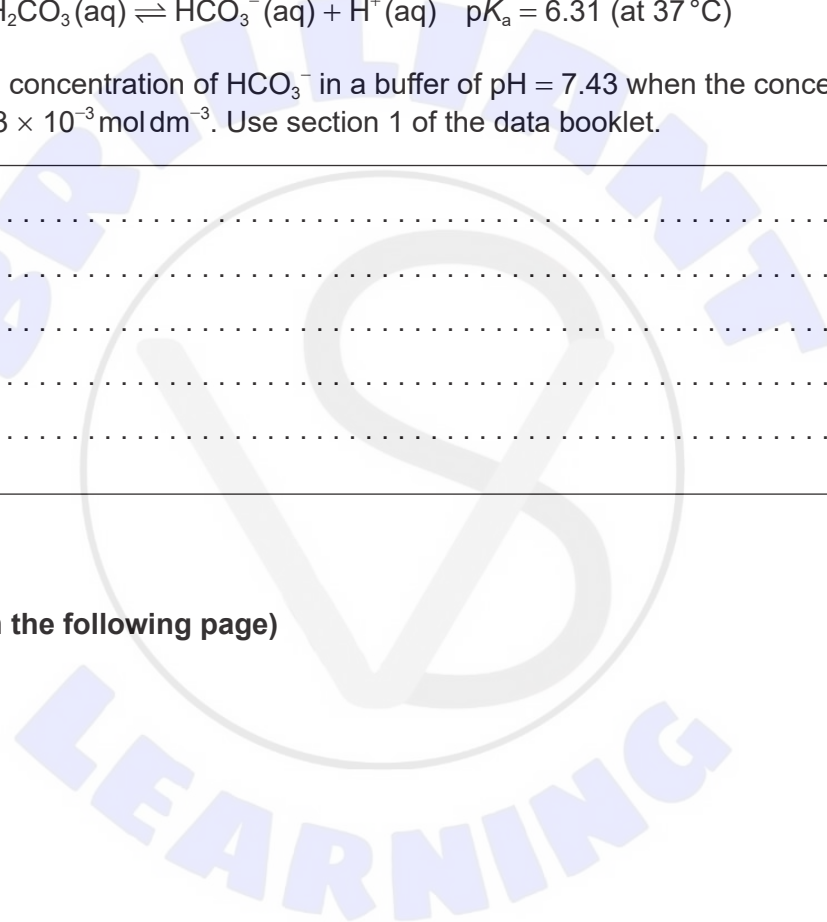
$H_2CO_3(aq) \rightleftharpoons HCO_3^-(aq) + H^+(aq)$ p$K_a$ = 6.31 (at 37 °C)

concentration of $HCO_3^-$ in a buffer of pH = 7.43 when the conce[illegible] $3 \times 10^{-3}$ mol dm$^{-3}$. Use section 1 of the data booklet.

. . . . . . . . . . . . . . . . . . . . . . . . . . . . . . . . . . . . . . . . . . . . . . . .

. . . . . . . . . . . . . . . . . . . . . . . . . . . . . . . . . . . . . . . . . . . . . . . .

. . . . . . . . . . . . . . . . . . . . . . . . . . . . . . . . . . . . . . . . . . . . . . . .

. . . . . . . . . . . . . . . . . . . . . . . . . . . . . . . . . . . . . . . . . . . . . . . .

. . . . . . . . . . . . . . . . . . . . . . . . . . . . . . . . . . . . . . . . . . . . . . . .

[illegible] the following page)

BRILLIANT LEARNING